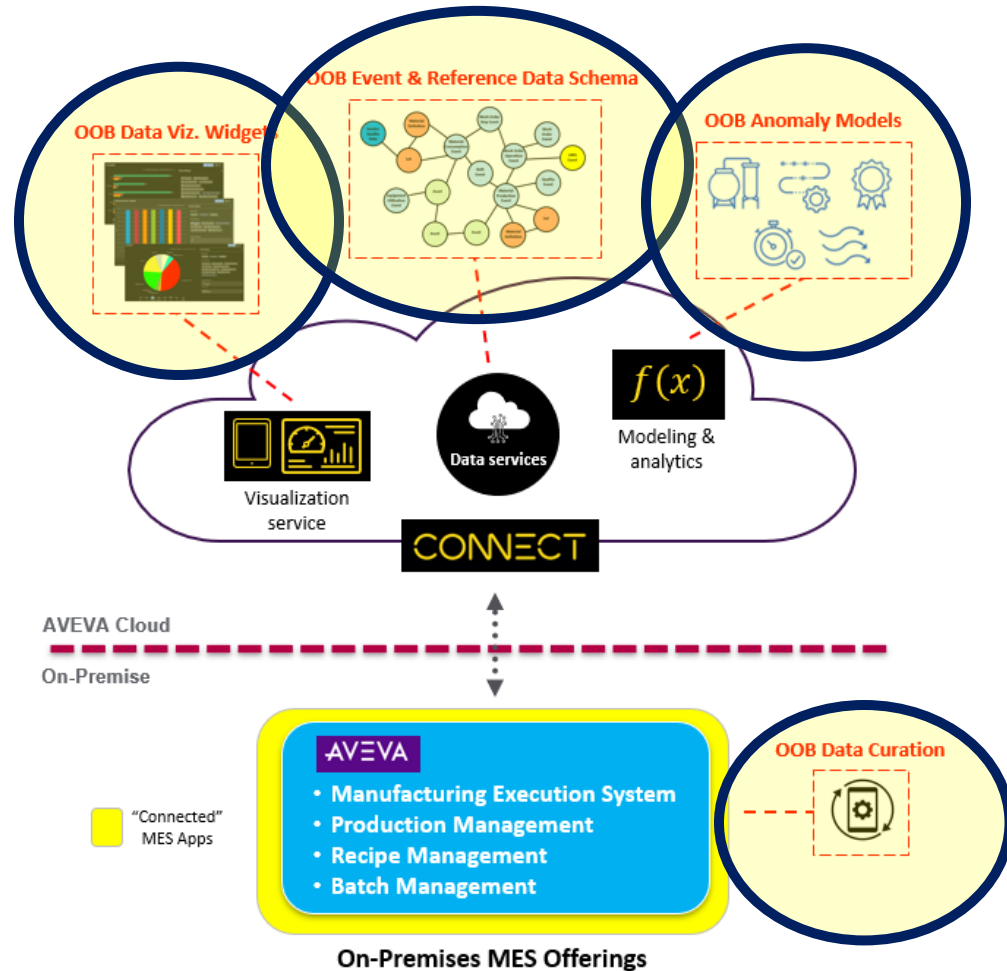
OOB Data Viz. Widgets

OOB Event & Reference Data Schema

OOB Anomaly Models

Visualization service

Data services

$f(x)$

Modeling & analytics

CONNECT

AVEVA Cloud

On-Premise

AVEVA

• Manufacturing Execution System
• Production Management
• Recipe Management
• Batch Management

"Connected" MES Apps

OOB Data Curation

On-Premises MES Offerings